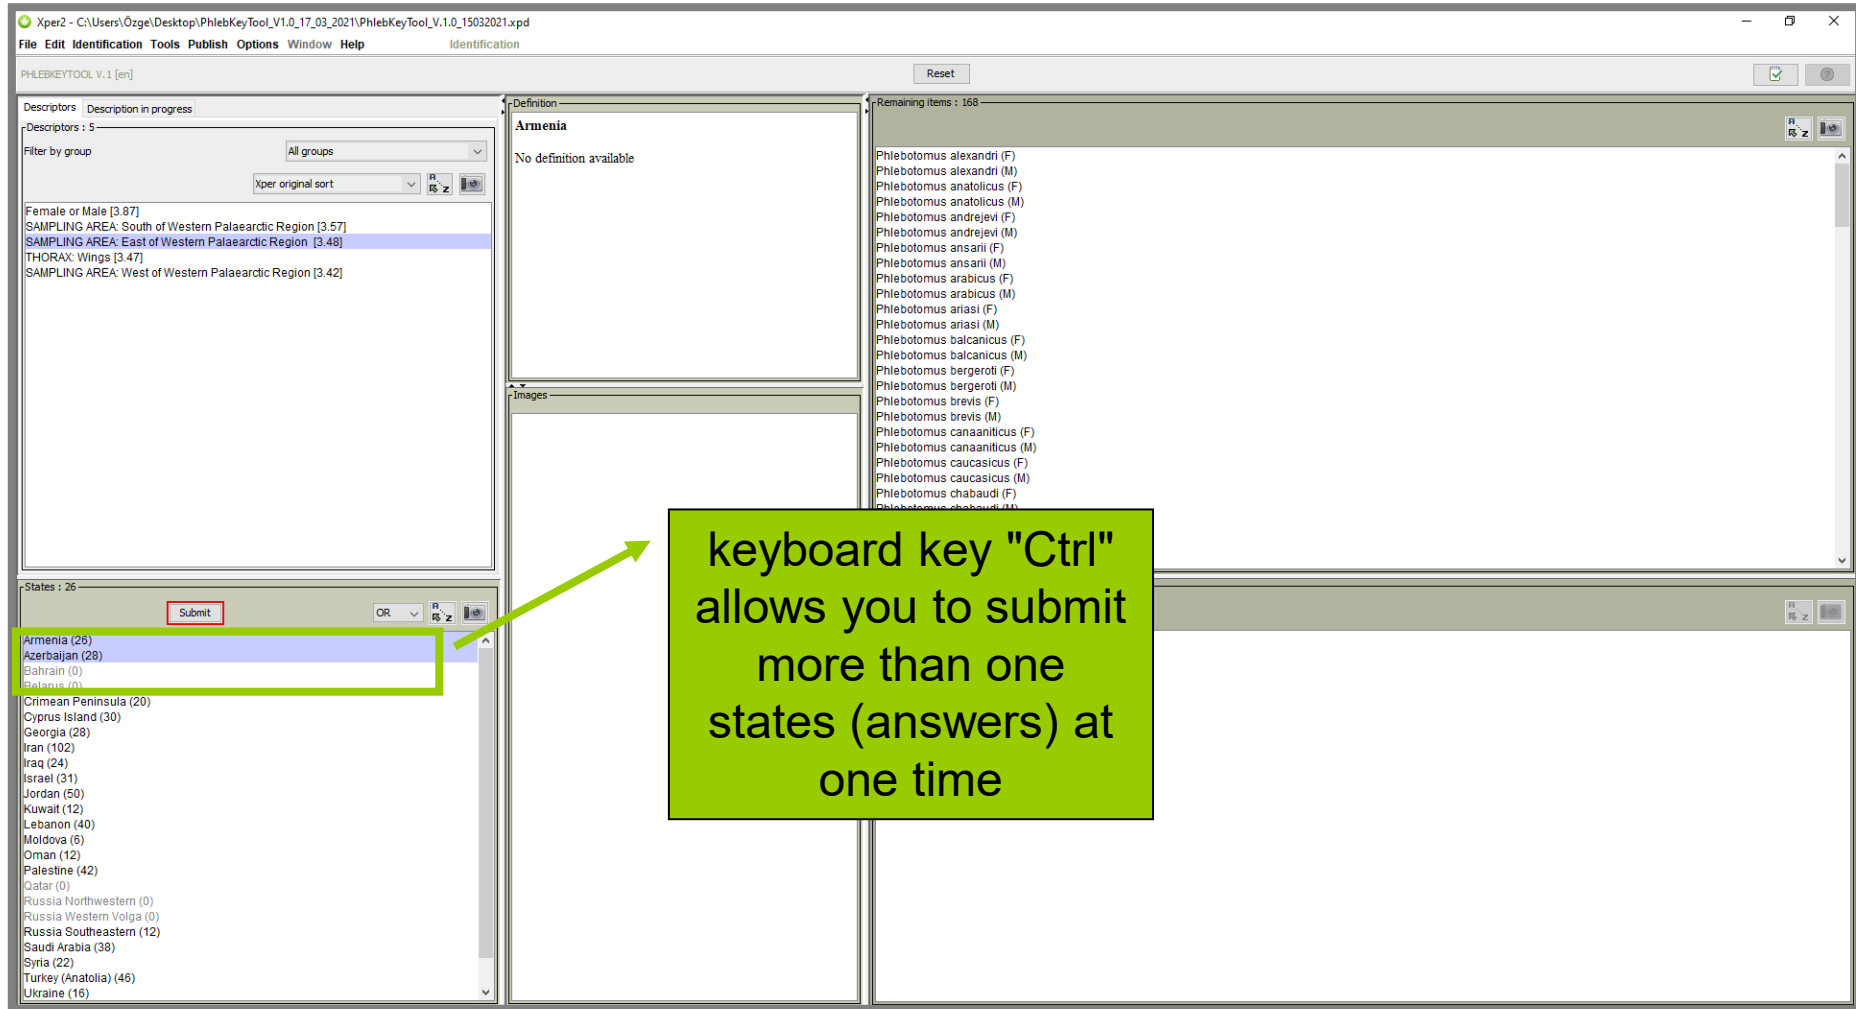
Xper2 - C:\Users\Özge\Desktop\PhlebKeyTool_V1.0_17_03_2021\PhlebKeyTool_V.1.0_15032021.xpd

File Edit Identification Tools Publish Options Window Help Identification

PHLEBKEYTOOL V.1 [en]

Reset

Descriptors Description in progress

Descriptors : 5

Filter by group All groups

Xper original sort

Female or Male [3.87]
SAMPLING AREA: South of Western Palaearctic Region [3.57]
SAMPLING AREA: East of Western Palaearctic Region [3.48]
THORAX: Wings [3.47]
SAMPLING AREA: West of Western Palaearctic Region [3.42]

Definition

Armenia

No definition available

Images

Remaining items : 168

Phlebotomus alexandri (F)
Phlebotomus alexandri (M)
Phlebotomus anatolicus (F)
Phlebotomus anatolicus (M)
Phlebotomus andrejevi (F)
Phlebotomus andrejevi (M)
Phlebotomus ansarii (F)
Phlebotomus ansarii (M)
Phlebotomus arabicus (F)
Phlebotomus arabicus (M)
Phlebotomus ariasi (F)
Phlebotomus ariasi (M)
Phlebotomus balcanicus (F)
Phlebotomus balcanicus (M)
Phlebotomus bergeroti (F)
Phlebotomus bergeroti (M)
Phlebotomus brevis (F)
Phlebotomus brevis (M)
Phlebotomus canaaniticus (F)
Phlebotomus canaaniticus (M)
Phlebotomus caucasicus (F)
Phlebotomus caucasicus (M)
Phlebotomus chabaudi (F)
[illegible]

States : 26

Submit OR

Armenia (26)
Azerbaijan (28)
Bahrain (0)
Belarus (0)
Crimean Peninsula (20)
Cyprus Island (30)
Georgia (28)
Iran (102)
Iraq (24)
Israel (31)
Jordan (50)
Kuwait (12)
Lebanon (40)
Moldova (6)
Oman (12)
Palestine (42)
Qatar (0)
Russia Northwestern (0)
Russia Western Volga (0)
Russia Southeastern (12)
Saudi Arabia (38)
Syria (22)
Turkey (Anatolia) (46)
Ukraine (16)

keyboard key "Ctrl" allows you to submit more than one states (answers) at one time